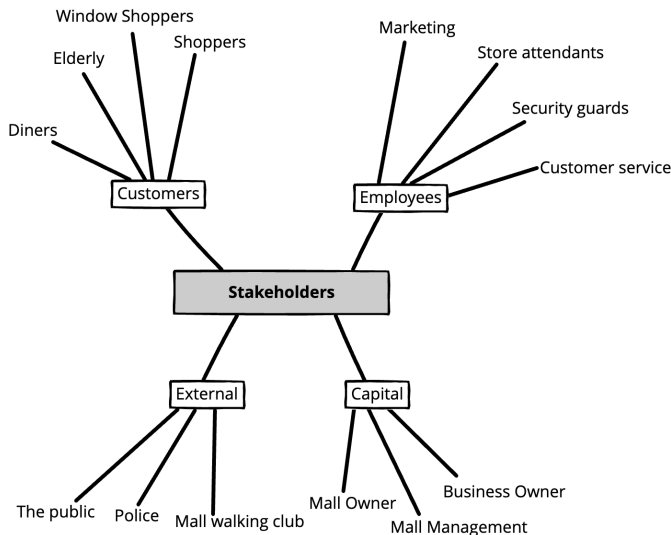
Window Shoppers
Elderly
Shoppers
Diners
Customers

Marketing
Store attendants
Security guards
Customer service
Employees

Stakeholders

External
The public
Police
Mall walking club

Capital
Mall Owner
Business Owner
Mall Management